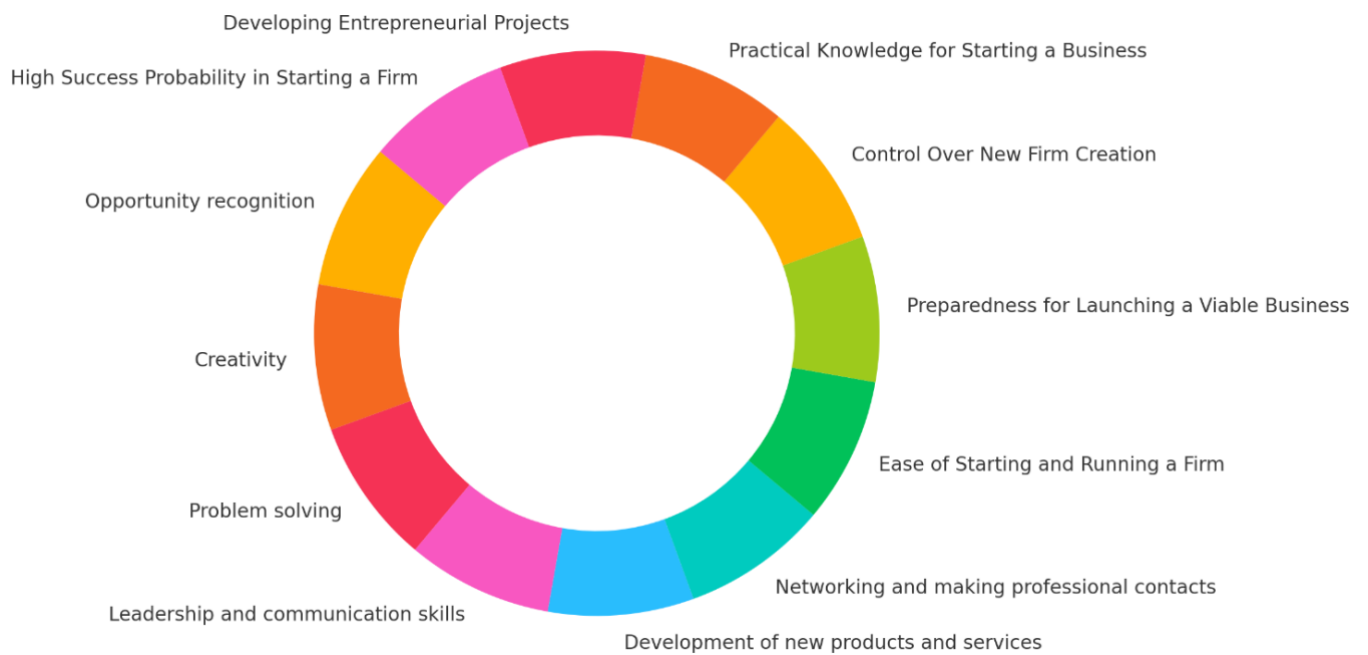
Developing Entrepreneurial Projects
Practical Knowledge for Starting a Business
High Success Probability in Starting a Firm
Control Over New Firm Creation
Opportunity recognition
Preparedness for Launching a Viable Business
Creativity
Ease of Starting and Running a Firm
Problem solving
Networking and making professional contacts
Leadership and communication skills
Development of new products and services